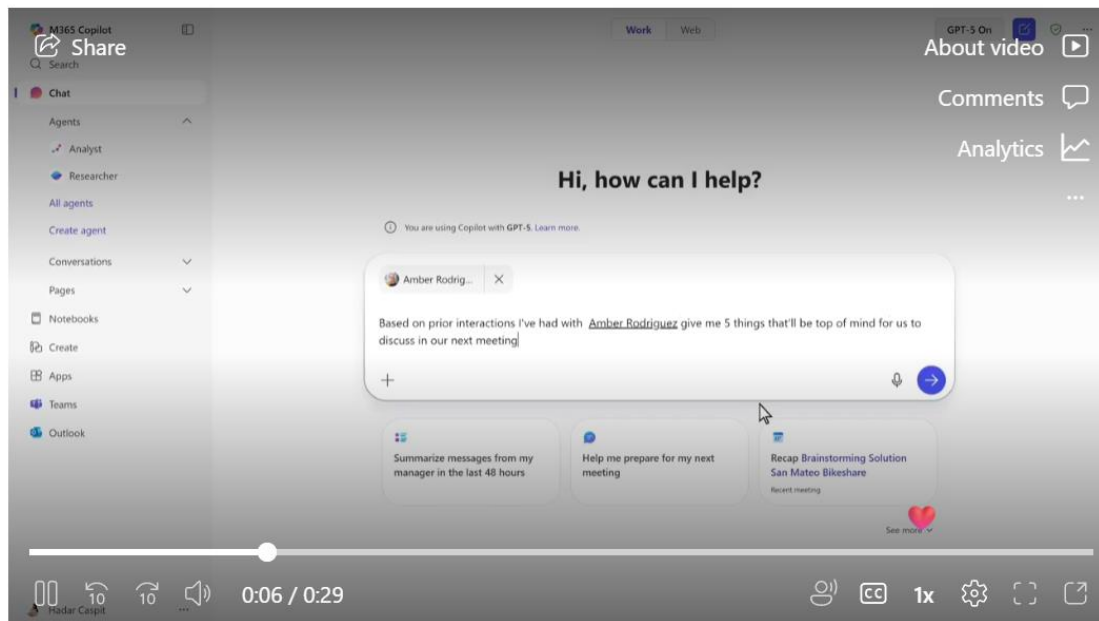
M365 Copilot
Share
Search
Chat
Agents
Analyst
Researcher
All agents
Create agent
Conversations
Pages
Notebooks
Create
Apps
Teams
Outlook
Hadar Caspit

Work Web

GPT-5 On

About video
Comments
Analytics
...

Hi, how can I help?

You are using Copilot with GPT-5. Learn more.

Amber Rodrig...

Based on prior interactions I've had with Amber Rodriguez give me 5 things that'll be top of mind for us to discuss in our next meeting

+

Summarize messages from my manager in the last 48 hours

Help me prepare for my next meeting

Recap Brainstorming Solution San Mateo Bikeshare
Recent meeting

See more

10 10 0:06 / 0:29 CC 1x